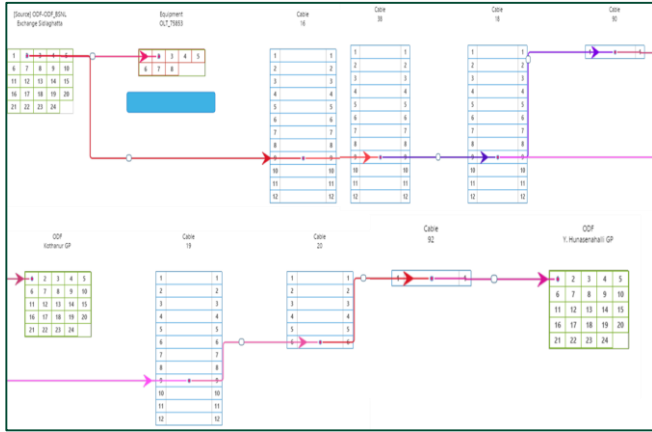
[Source] ODF-ODF_BSNL Exchange Sidlaghatta

| 1 | 2 | 3 | 4 | 5 |
|---|---|---|---|---|
| 6 | 7 | 8 | 9 | 10 |
| 11 | 12 | 13 | 14 | 15 |
| 16 | 17 | 18 | 19 | 20 |
| 21 | 22 | 23 | 24 | |

Equipment OLT_75893

| 1 | 2 | 3 | 4 | 5 |
|---|---|---|---|---|
| 6 | 7 | 8 | | |

Cable 16

| 1 | 1 |
|---|---|
| 2 | 2 |
| 3 | 3 |
| 4 | 4 |
| 5 | 5 |
| 6 | 6 |
| 7 | 7 |
| 8 | 8 |
| 9 | 9 |
| 10 | 10 |
| 11 | 11 |
| 12 | 12 |

Cable 38

| 1 | 1 |
|---|---|
| 2 | 2 |
| 3 | 3 |
| 4 | 4 |
| 5 | 5 |
| 6 | 6 |
| 7 | 7 |
| 8 | 8 |
| 9 | 9 |
| 10 | 10 |
| 11 | 11 |
| 12 | 12 |

Cable 18

| 1 | 1 |
|---|---|
| 2 | 2 |
| 3 | 3 |
| 4 | 4 |
| 5 | 5 |
| 6 | 6 |
| 7 | 7 |
| 8 | 8 |
| 9 | 9 |
| 10 | 10 |
| 11 | 11 |
| 12 | 12 |

Cable 90

| 1 | 1 |
|---|---|

ODF Kotheruur GP

| 1 | 2 | 3 | 4 | 5 |
|---|---|---|---|---|
| 6 | 7 | 8 | 9 | 10 |
| 11 | 12 | 13 | 14 | 15 |
| 16 | 17 | 18 | 19 | 20 |
| 21 | 22 | 23 | 24 | |

Cable 19

| 1 | 1 |
|---|---|
| 2 | 2 |
| 3 | 3 |
| 4 | 4 |
| 5 | 5 |
| 6 | 6 |
| 7 | 7 |
| 8 | 8 |
| 9 | 9 |
| 10 | 10 |
| 11 | 11 |
| 12 | 12 |

Cable 20

| 1 | 1 |
|---|---|
| 2 | 2 |
| 3 | 3 |
| 4 | 4 |
| 5 | 5 |
| 6 | 6 |

Cable 92

| 1 | 1 |
|---|---|

ODF Y. Hunasenahalli GP

| 1 | 2 | 3 | 4 | 5 |
|---|---|---|---|---|
| 6 | 7 | 8 | 9 | 10 |
| 11 | 12 | 13 | 14 | 15 |
| 16 | 17 | 18 | 19 | 20 |
| 21 | 22 | 23 | 24 | |